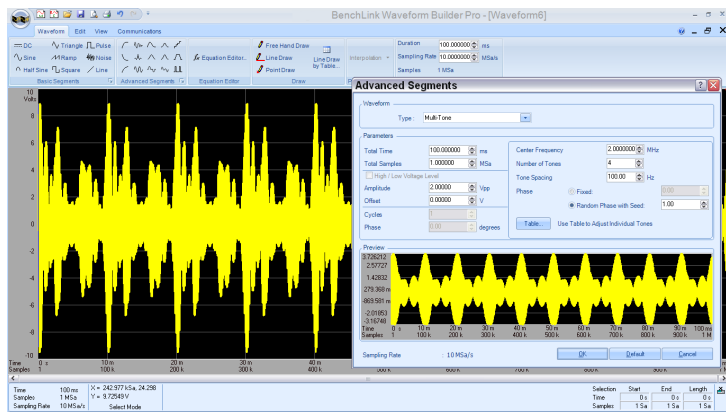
BenchLink Waveform Builder Pro - [Waveform6]

Waveform Edit View Communications

DC Triangle Pulse
Sine Ramp Noise
Half Sine Square Line
Basic Segments
Advanced Segments
Equation Editor...
Equation Editor
Free Hand Draw
Line Draw
Point Draw
Line Draw by Table...
Draw
Interpolation
Duration 100.000000 ms
Sampling Rate 10.0000000 MSa/s
Samples 1 MSa

10 Volts
8
6
4
2
0
-2
-4
-6
-8
-10
Time 0 s 10 m 20 m 30 m 40 m
Samples 1 100 k 200 k 300 k 400 k

Advanced Segments

Waveform
Type : Multi-Tone

Parameters
Total Time 100.000000 ms
Total Samples 1.000000 MSa
High / Low Voltage Level
Amplitude 2.00000 Vpp
Offset 0.00000 V
Cycles 1
Phase 0.00 degrees

Center Frequency 2.0000000 MHz
Number of Tones 4
Tone Spacing 100.00 Hz
Phase Fixed: 0.00
Random Phase with Seed: 1.00
Table... Use Table to Adjust Individual Tones

Preview
3.726212
2.57727
1.42832
279.368 m
-869.581 m
-2.01853
-3.16748
Time 0 s 10 m 20 m 30 m 40 m 50 m 60 m 70 m 80 m 90 m 100 m
Samples 1 100 k 200 k 300 k 400 k 500 k 600 k 700 k 800 k 900 k 1 M

Sampling Rate : 10 MSa/s
OK Default Cancel

Time 100 ms X = 242.977 kSa, 24.298
Samples 1 MSa Y = 9.72549 V
Sampling Rate 10 MSa/s Select Mode

Selection Start End Length
Time 0 s 0 s 0 s
Samples 1 Sa 1 Sa 1 Sa